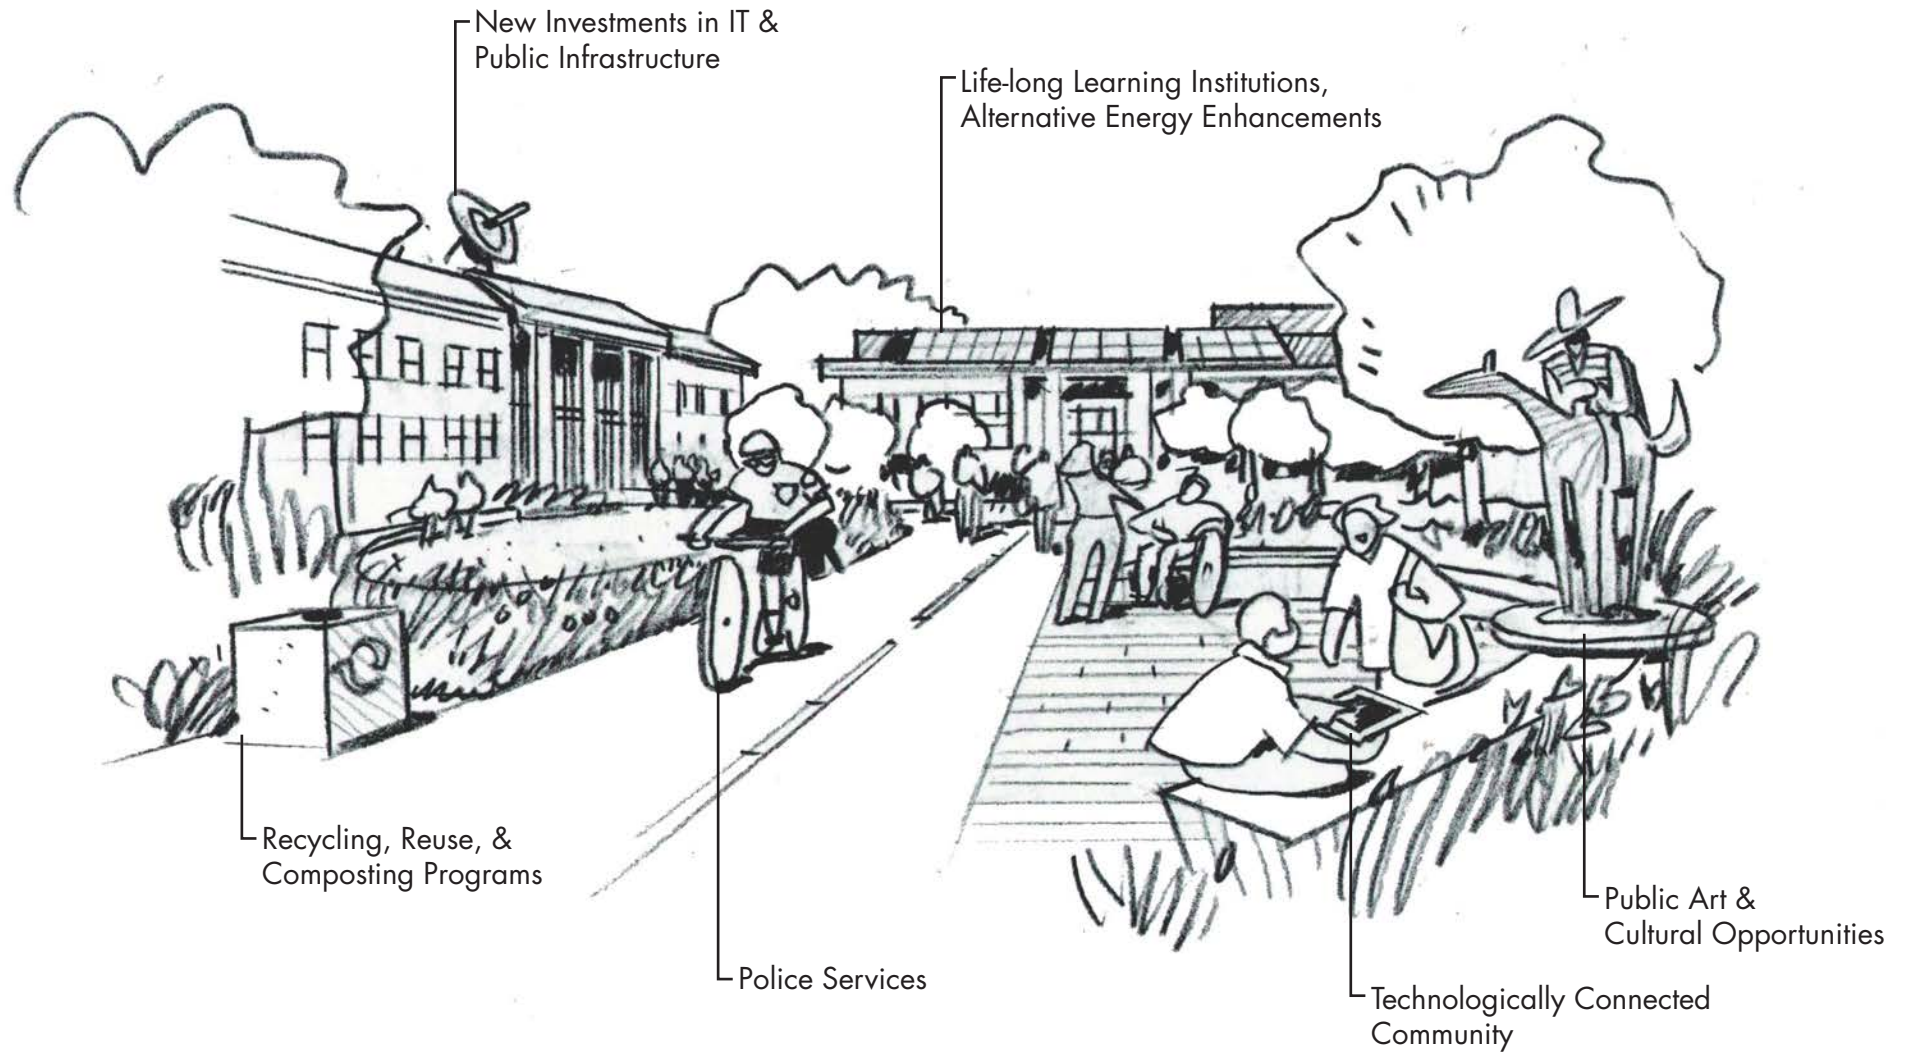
New Investments in IT & Public Infrastructure

Life-long Learning Institutions, Alternative Energy Enhancements

Recycling, Reuse, & Composting Programs

Police Services

Technologically Connected Community

Public Art & Cultural Opportunities